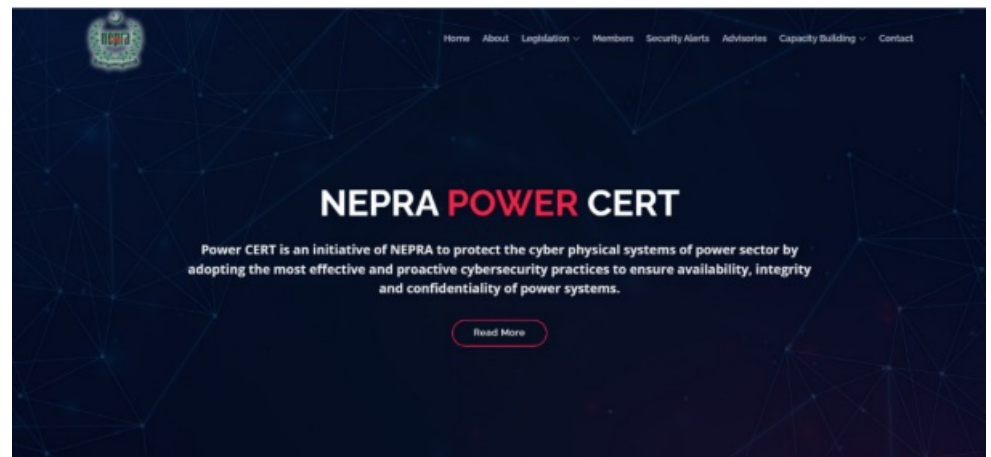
nepra

Home About Legislation Members Security Alerts Advisories Capacity Building Contact

NEPRA POWER CERT

Power CERT is an initiative of NEPRA to protect the cyber physical systems of power sector by adopting the most effective and proactive cybersecurity practices to ensure availability, integrity and confidentiality of power systems.

Read More